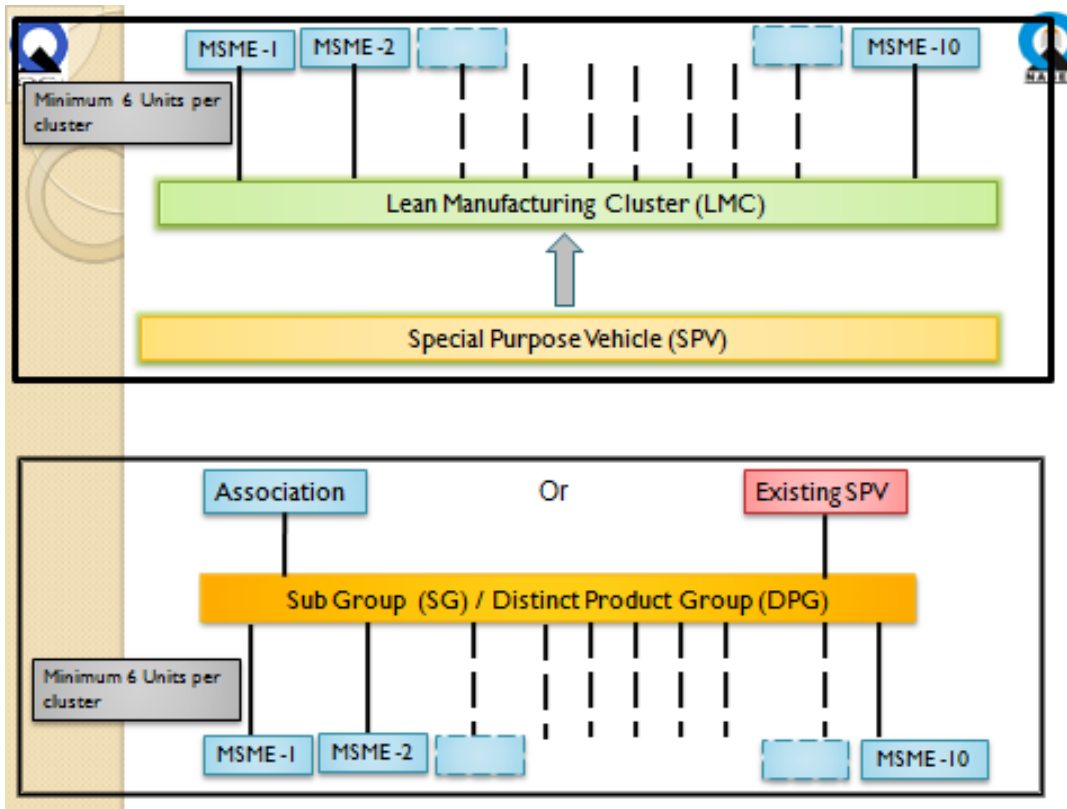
MSME -1
MSME -2
MSME -10

Minimum 6 Units per cluster

Lean Manufacturing Cluster (LMC)

Special Purpose Vehicle (SPV)

Association
Or
Existing SPV

Sub Group (SG) / Distinct Product Group (DPG)

Minimum 6 Units per cluster

MSME -1
MSME -2
MSME -10